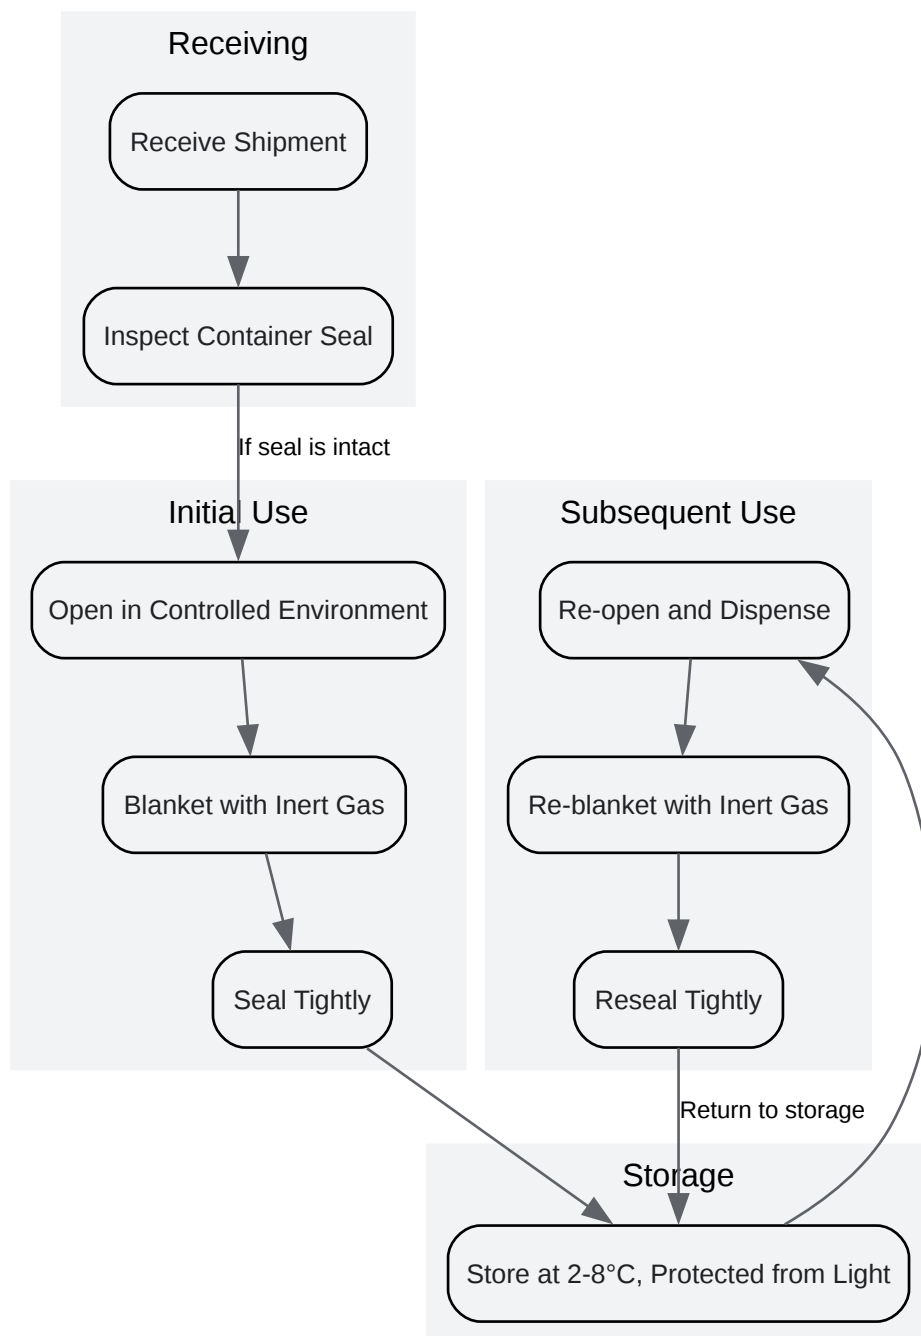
Receiving

Receive Shipment

Inspect Container Seal

If seal is intact

Initial Use

Open in Controlled Environment

Blanket with Inert Gas

Seal Tightly

Subsequent Use

Re-open and Dispense

Re-blanket with Inert Gas

Reseal Tightly

Return to storage

Storage

Store at 2-8°C, Protected from Light